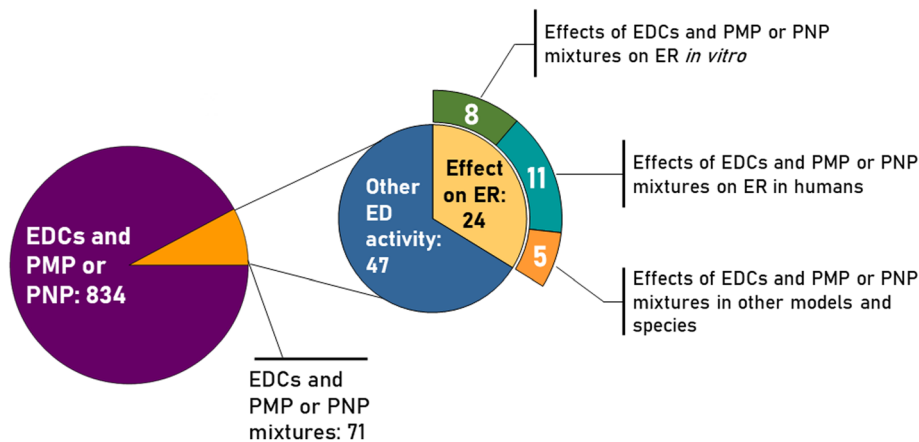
EDCs and PMP or PNP: 834

EDCs and PMP or PNP mixtures: 71

Other ED activity: 47

Effect on ER: 24

8

11

5

Effects of EDCs and PMP or PNP mixtures on ER *in vitro*

Effects of EDCs and PMP or PNP mixtures on ER in humans

Effects of EDCs and PMP or PNP mixtures in other models and species